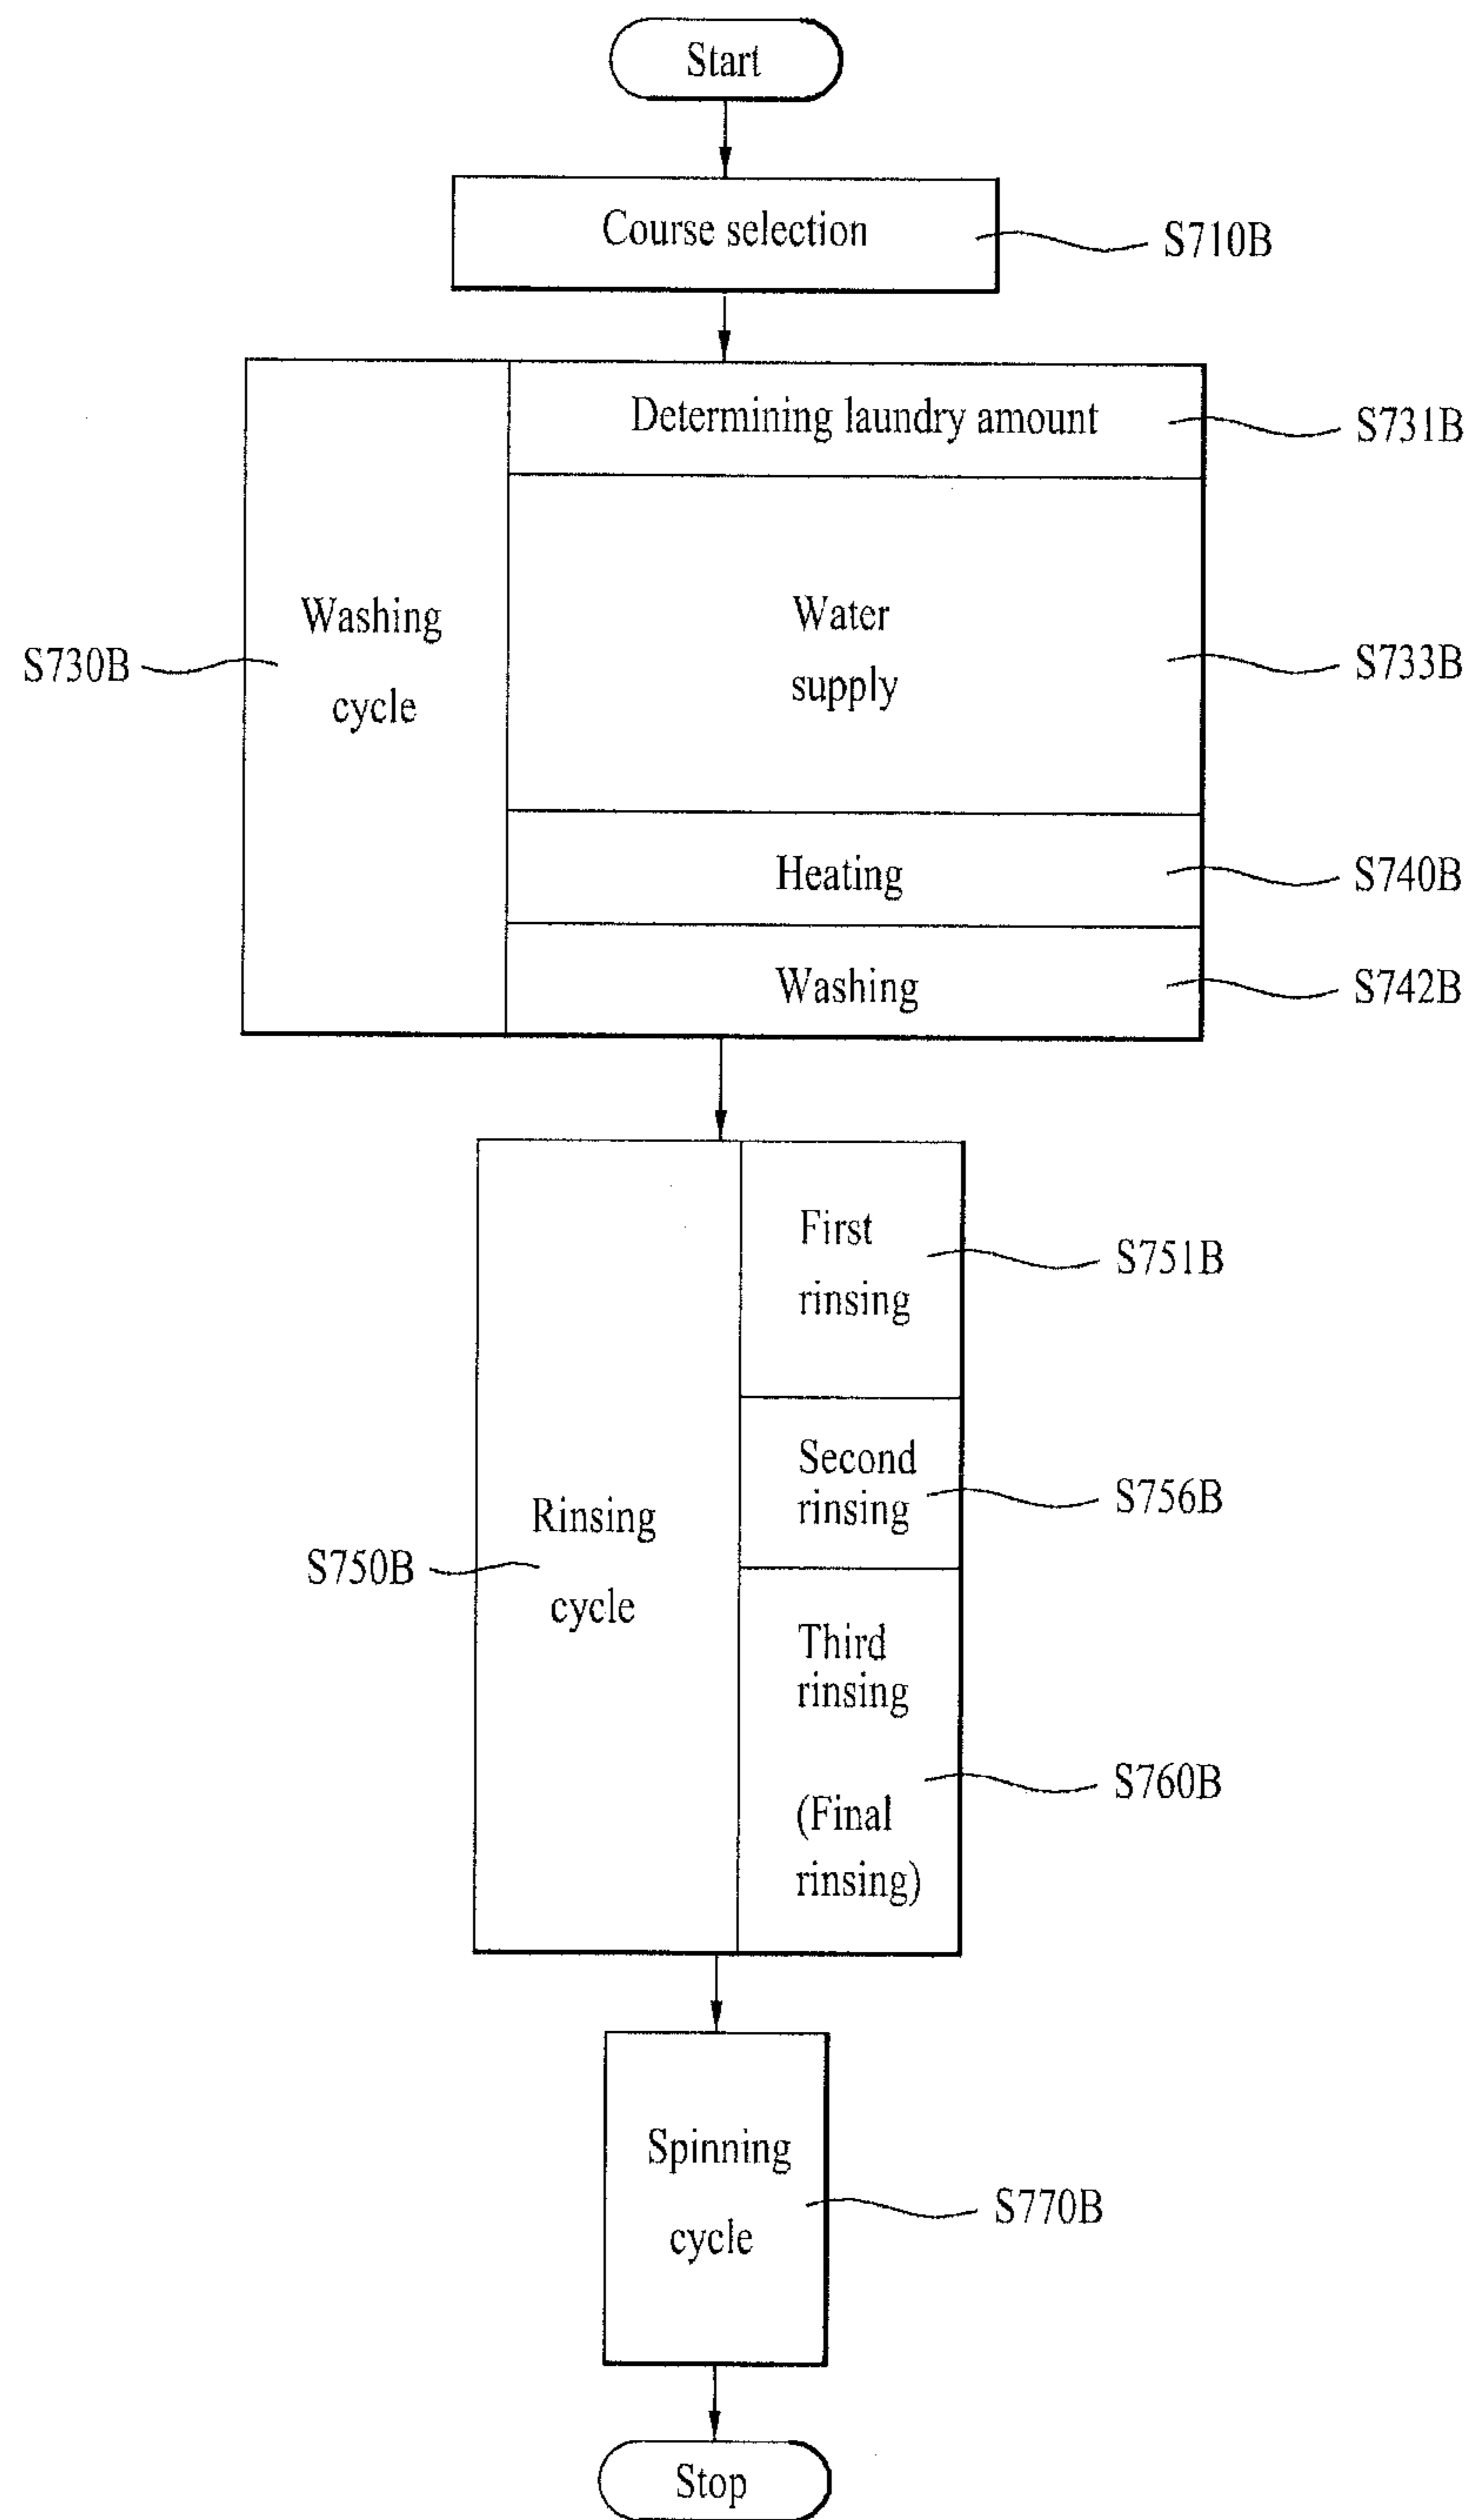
Start

Course selection

S710B

Washing cycle

S730B

Determining laundry amount

S731B

Water supply

S733B

Heating

S740B

Washing

S742B

Rinsing cycle

S750B

First rinsing

S751B

Second rinsing

S756B

Third rinsing (Final rinsing)

S760B

Spinning cycle

S770B

Stop